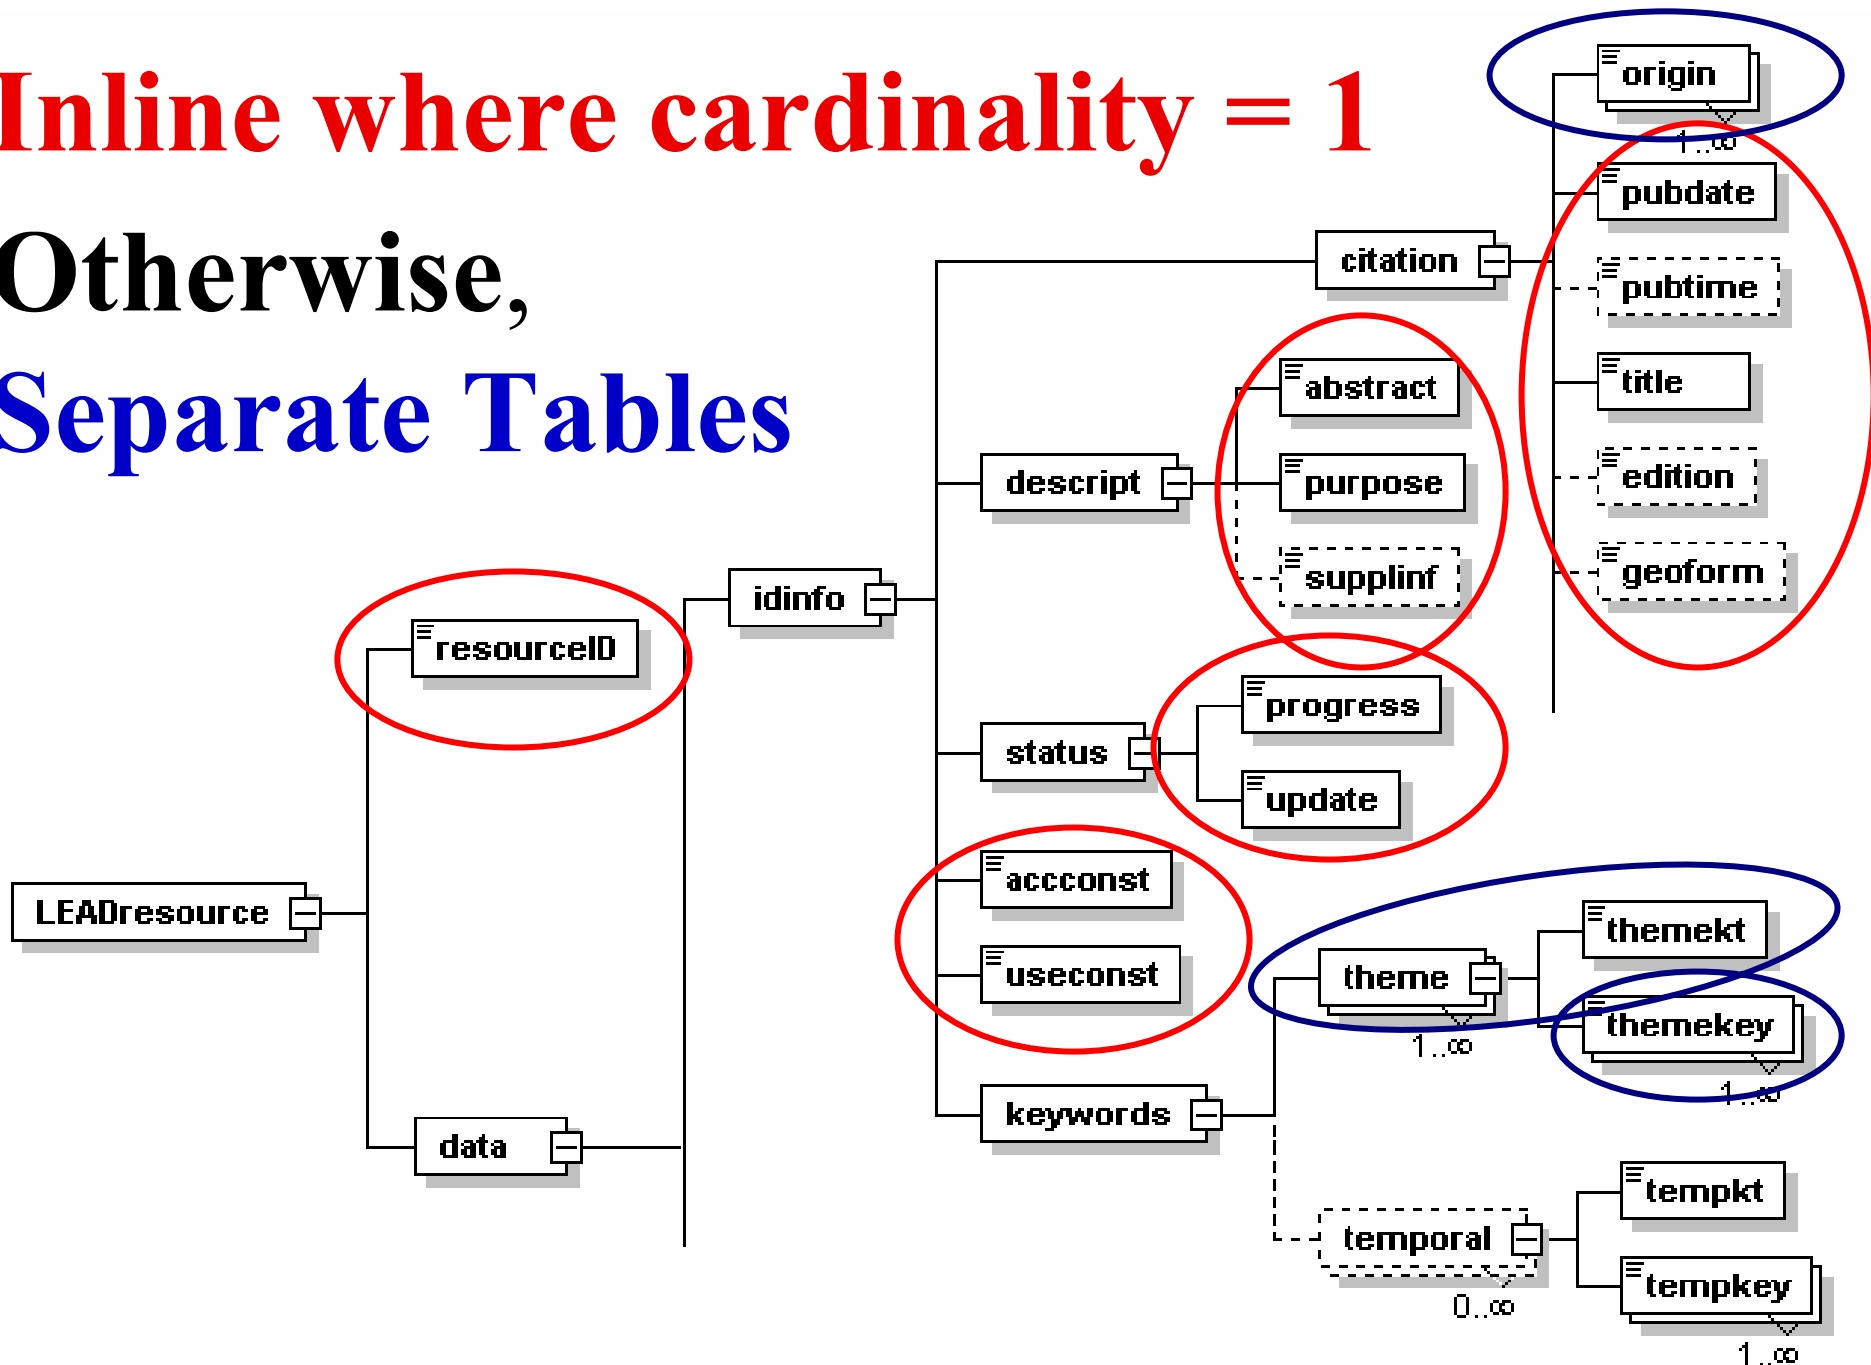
Inline where cardinality = 1

Otherwise,

Separate Tables

origin
1..∞
pubdate
pubtime
title
edition
geoform
citation
abstract
purpose
supplinf
descript
idinfo
resourceID
progress
status
update
accconst
useconst
themekt
theme
1..∞
themekey
1..∞
LEADresource
keywords
data
tempkt
temporal
0..∞
tempkey
1..∞